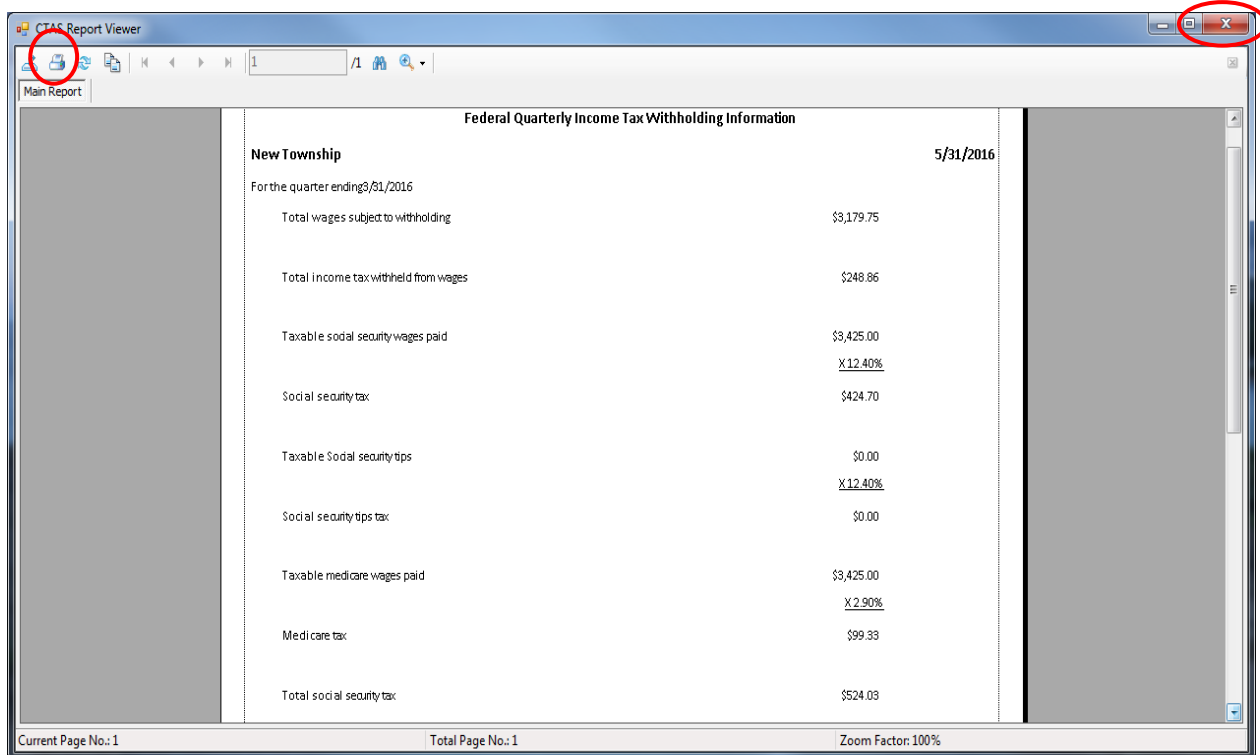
CTAS Report Viewer

1 /1

Main Report

Federal Quarterly Income Tax Withholding Information

New Township 5/31/2016

For the quarter ending3/31/2016

Total wages subject to withholding $3,179.75

Total income tax withheld from wages $248.86

Taxable social security wages paid $3,425.00

X 12.40%

Social security tax $424.70

Taxable Social security tips $0.00

X 12.40%

Social security tips tax $0.00

Taxable medicare wages paid $3,425.00

X 2.90%

Medicare tax $99.33

Total social security tax $524.03

Current Page No.: 1

Total Page No.: 1

Zoom Factor: 100%